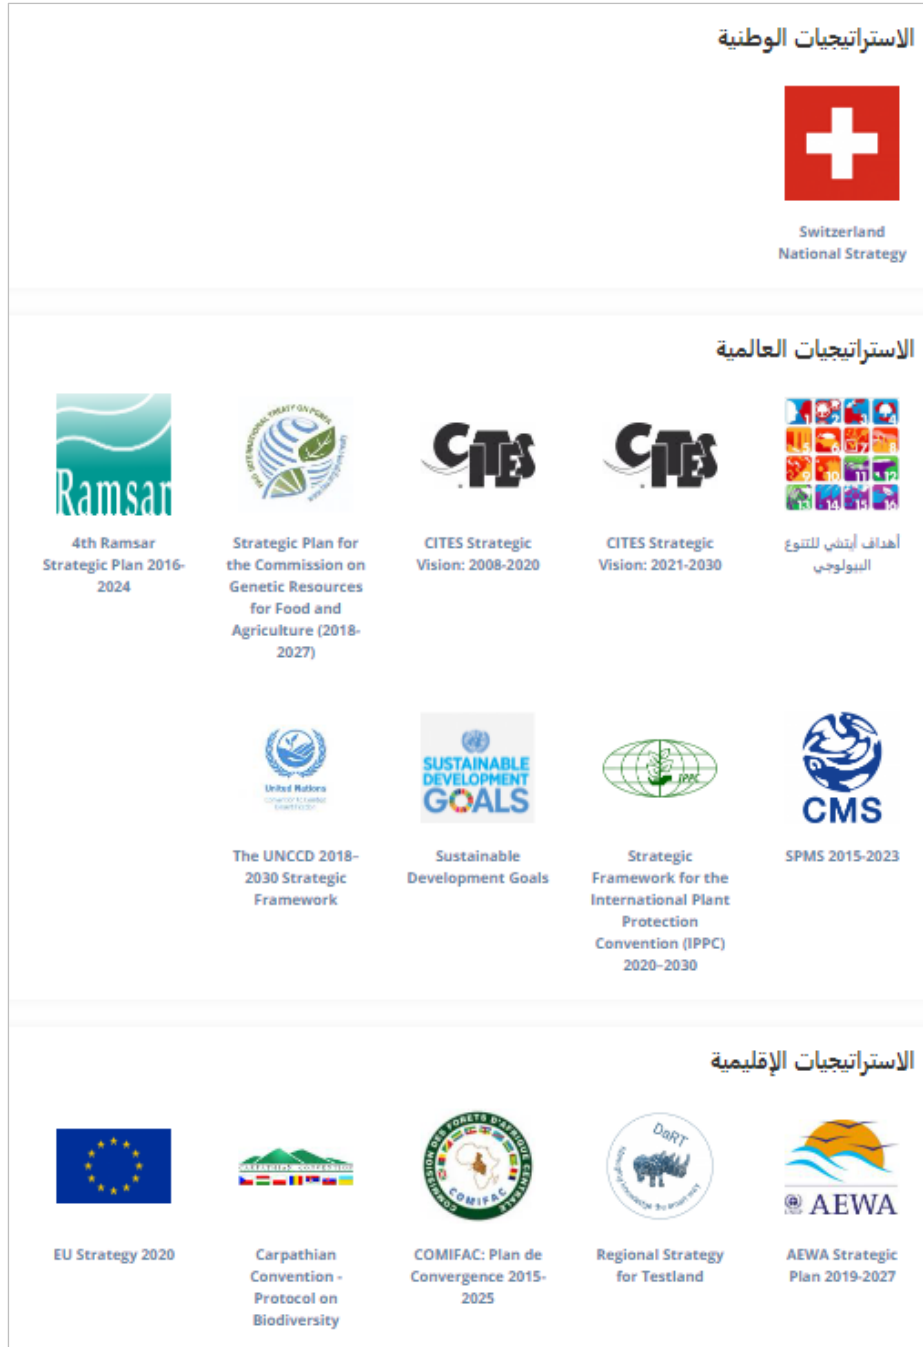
الاستراتيجيات الوطنية

Switzerland National Strategy

الاستراتيجيات العالمية

أهداف أيتشي للتنوع البيولوجي

CITES

CITES Strategic Vision: 2021-2030

CITES

CITES Strategic Vision: 2008-2020

Strategic Plan for the Commission on Genetic Resources for Food and Agriculture (2018-2027)

Ramsar

4th Ramsar Strategic Plan 2016-2024

CMS

SPMS 2015-2023

IPPC

Strategic Framework for the International Plant Protection Convention (IPPC) 2020–2030

SUSTAINABLE DEVELOPMENT GOALS

Sustainable Development Goals

United Nations

The UNCCD 2018–2030 Strategic Framework

الاستراتيجيات الإقليمية

AEWA

AEWA Strategic Plan 2019-2027

DaRT

Regional Strategy for Testland

COMIFAC

COMIFAC: Plan de Convergence 2015-2025

CARPATHIAN CONVENTION

Carpathian Convention - Protocol on Biodiversity

EU Strategy 2020